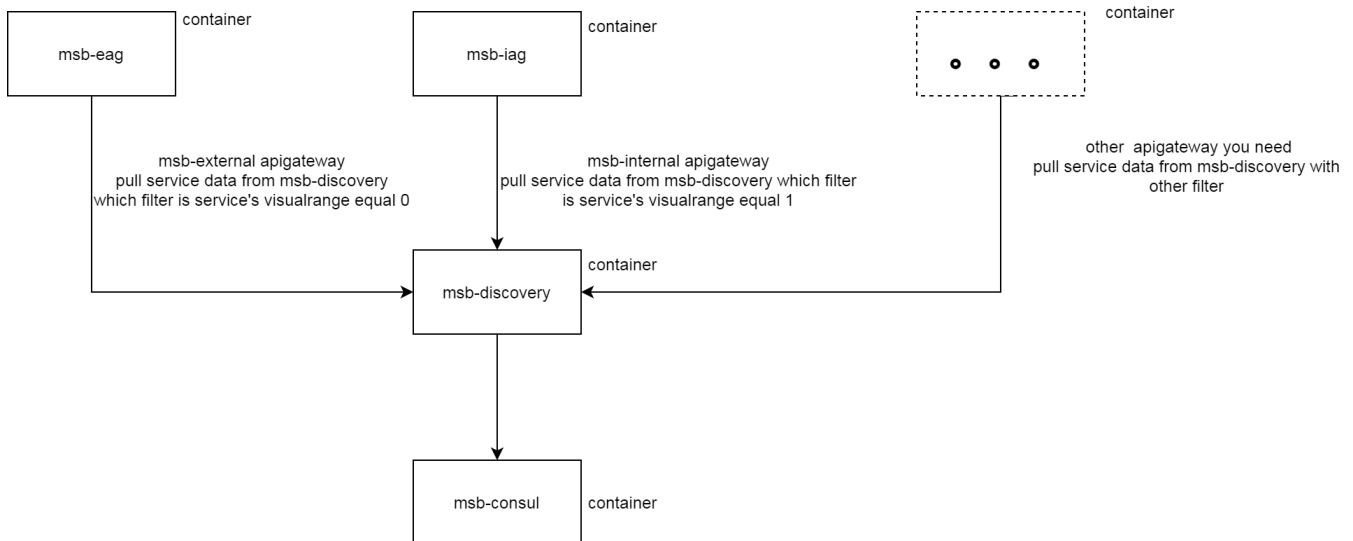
msb-eag

container

msb-iag

container

container

msb-external apigateway
pull service data from msb-discovery
which filter is service's visualrange equal 0

msb-internal apigateway
pull service data from msb-discovery which filter
is service's visualrange equal 1

other apigateway you need
pull service data from msb-discovery with
other filter

msb-discovery

container

msb-consul

container